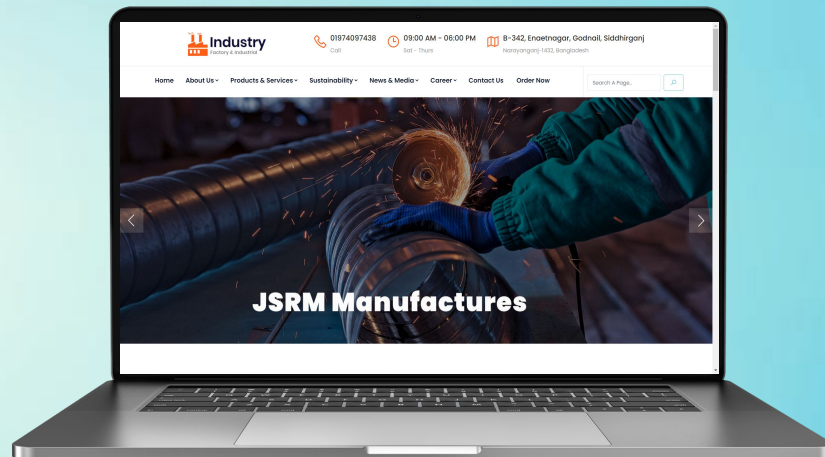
Industry
Factory & Industrial

01974097438
Call

09:00 AM - 06:00 PM
Sat - Thurs

B-342, Enaetnagar, Godnail, Siddhirganj
Narayanganj-1432, Bangladesh

Home About Us Products & Services Sustainability News & Media Career Contact Us Order Now

Search A Page..

JSRM Manufactures